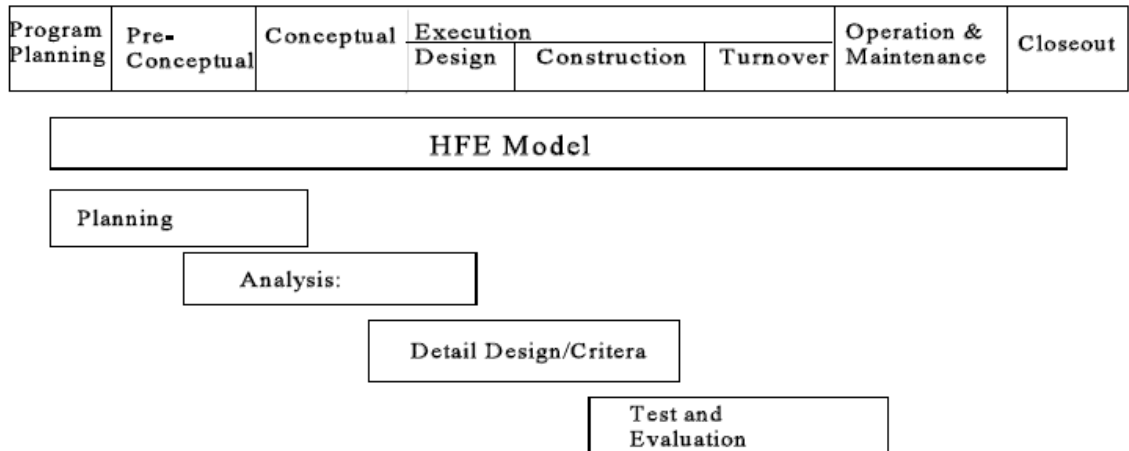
| Program Planning | Pre-Conceptual | Conceptual | Execution Design | Construction | Turnover | Operation & Maintenance | Closeout |
|---|---|---|---|---|---|---|---|

HFE Model

Planning

Analysis:

Detail Design/Critera

Test and Evaluation